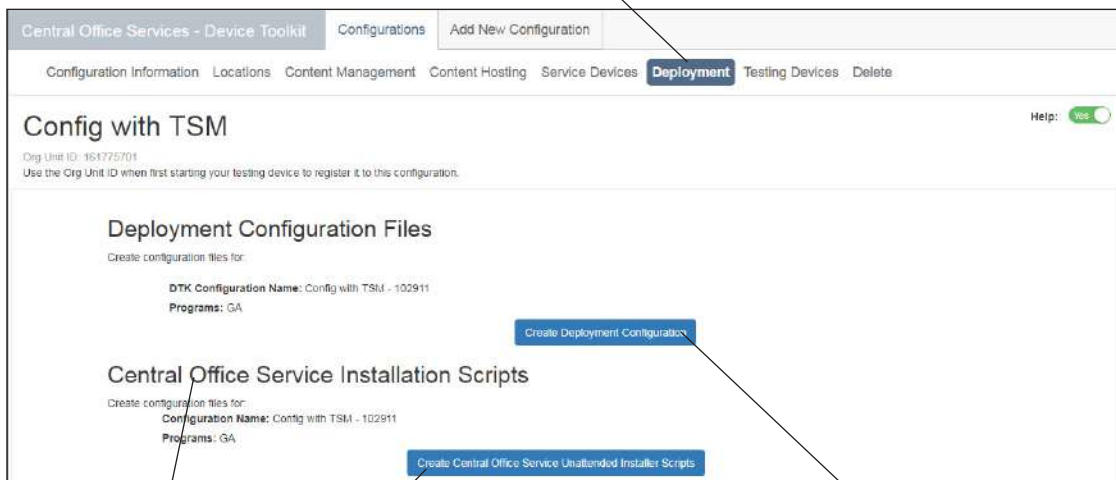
Central Office Services - Device Toolkit | Configurations | Add New Configuration

Configuration Information | Locations | Content Management | Content Hosting | Service Devices | Deployment | Testing Devices | Delete

Config with TSM

Help: Yes

Org Unit ID: 161775701
Use the Org Unit ID when first starting your testing device to register it to this configuration.

Deployment Configuration Files

Create configuration files for:

DTK Configuration Name: Config with TSM - 102911
Programs: GA

Create Deployment Configuration

Central Office Service Installation Scripts

Create configuration files for:
Configuration Name: Config with TSM - 102911
Programs: GA

Create Central Office Service Unattended Installer Scripts